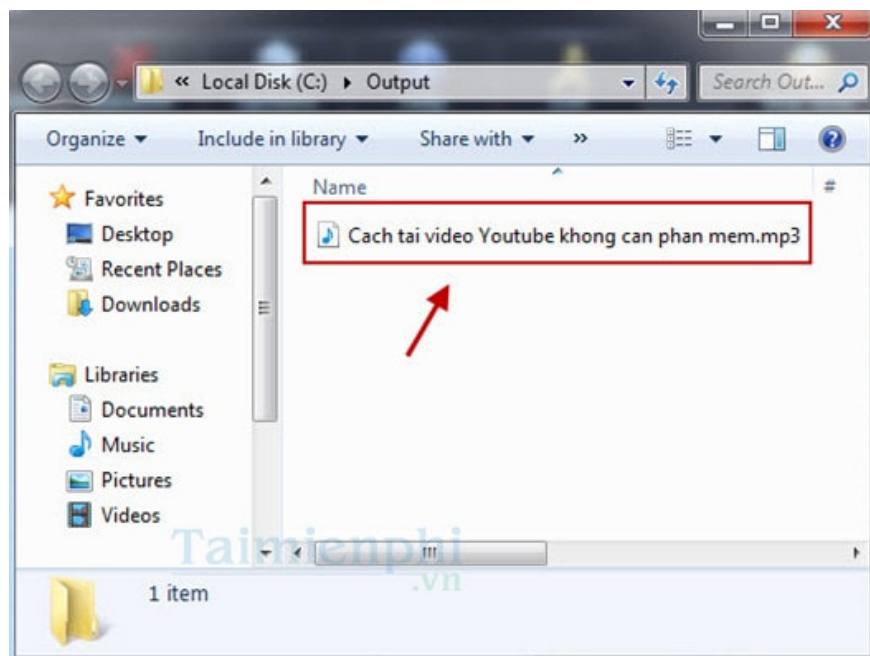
« Local Disk (C:) ▸ Output

Search Out...

Organize ▾ Include in library ▾ Share with ▾ »

Favorites
Desktop
Recent Places
Downloads

Libraries
Documents
Music
Pictures
Videos

Name
#

Cach tai video Youtube khong can phan mem.mp3

Taimienphi
.vn

1 item